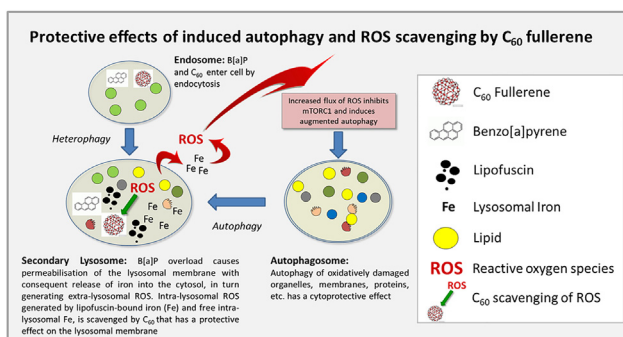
Protective effects of induced autophagy and ROS scavenging by $C_{60}$ fullerene

Endosome: B[a]P and $C_{60}$ enter cell by endocytosis

Increased flux of ROS inhibits mTORC1 and induces augmented autophagy

Heterophagy

ROS

Fe
Fe Fe

ROS

Fe
Fe
Fe

Autophagy

Secondary Lysosome: B[a]P overload causes permeabilisation of the lysosomal membrane with consequent release of iron into the cytosol, in turn generating extra-lysosomal ROS. Intra-lysosomal ROS generated by lipofuscin-bound iron (Fe) and free intra-lysosomal Fe, is scavenged by $C_{60}$ that has a protective effect on the lysosomal membrane

Autophagosome: Autophagy of oxidatively damaged organelles, membranes, proteins, etc. has a cytoprotective effect

$C_{60}$ Fullerene

Benzo[a]pyrene

Lipofuscin

Fe Lysosomal Iron

Lipid

ROS Reactive oxygen species

ROS
$C_{60}$ scavenging of ROS